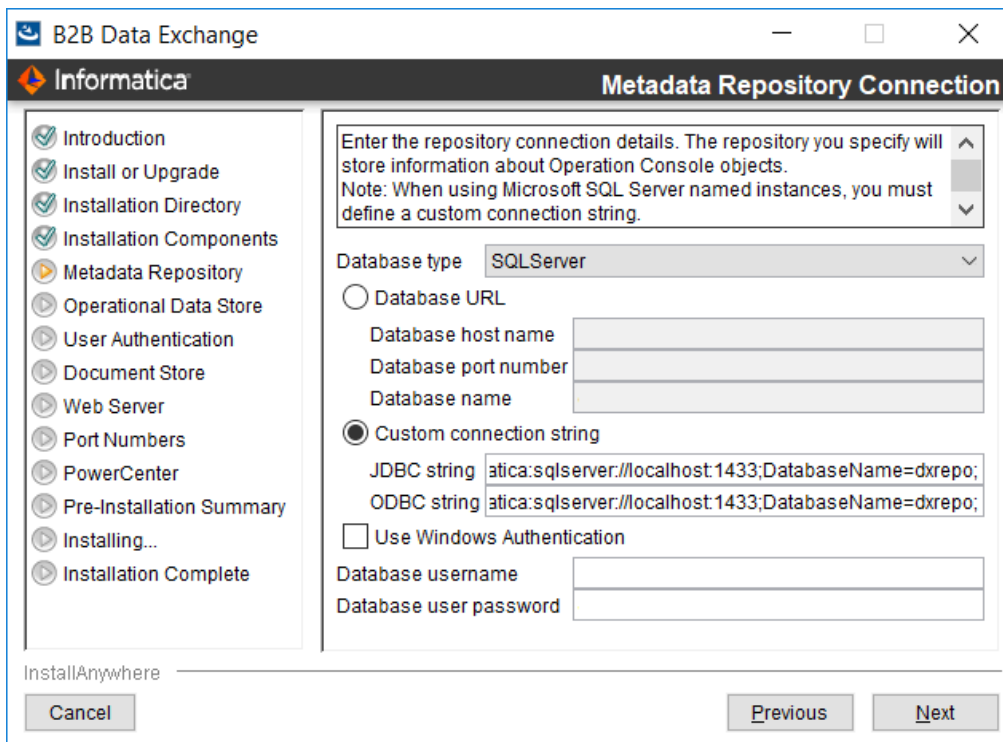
B2B Data Exchange

Informatica

Metadata Repository Connection

Introduction
Install or Upgrade
Installation Directory
Installation Components
Metadata Repository
Operational Data Store
User Authentication
Document Store
Web Server
Port Numbers
PowerCenter
Pre-Installation Summary
Installing...
Installation Complete

Enter the repository connection details. The repository you specify will store information about Operation Console objects.
Note: When using Microsoft SQL Server named instances, you must define a custom connection string.

Database type SQLServer

Database URL
Database host name
Database port number
Database name

Custom connection string
JDBC string atica:sqlserver://localhost:1433;DatabaseName=dxrepo;
ODBC string atica:sqlserver://localhost:1433;DatabaseName=dxrepo;

Use Windows Authentication

Database username
Database user password

InstallAnywhere

Cancel

Previous

Next